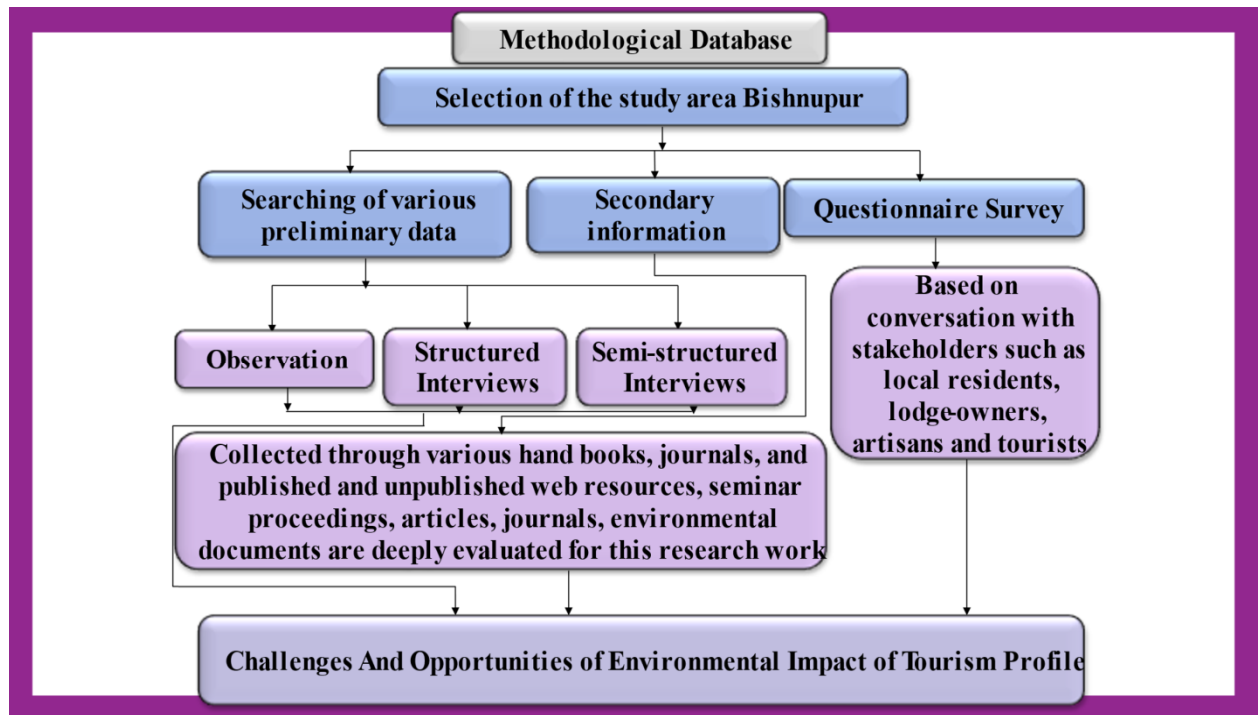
Methodological Database

Selection of the study area Bishnupur

Searching of various preliminary data

Secondary information

Questionnaire Survey

Observation

Structured Interviews

Semi-structured Interviews

Based on conversation with stakeholders such as local residents, lodge-owners, artisans and tourists

Collected through various hand books, journals, and published and unpublished web resources, seminar proceedings, articles, journals, environmental documents are deeply evaluated for this research work

Challenges And Opportunities of Environmental Impact of Tourism Profile